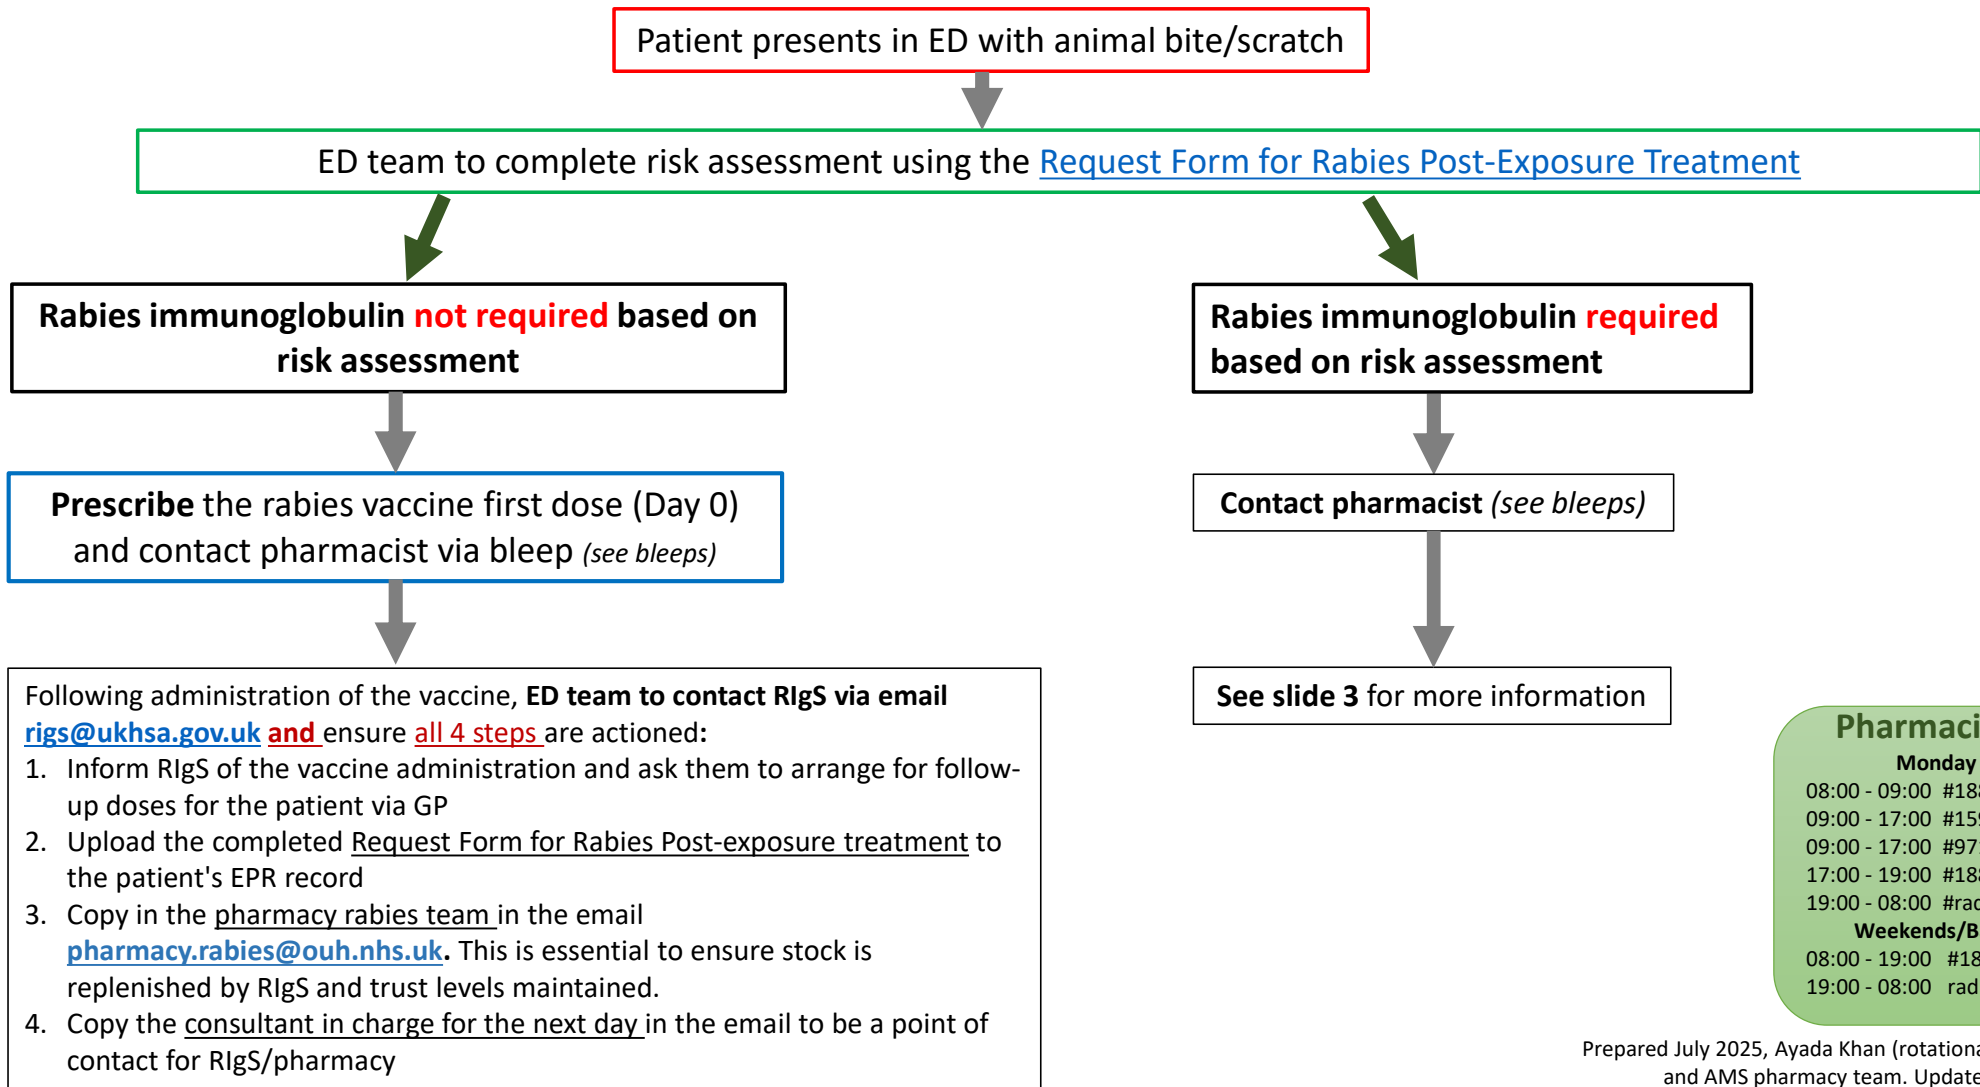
Patient presents in ED with animal bite/scratch

ED team to complete risk assessment using the Request Form for Rabies Post-Exposure Treatment

Rabies immunoglobulin not required based on risk assessment

Rabies immunoglobulin required based on risk assessment

Prescribe the rabies vaccine first dose (Day 0) and contact pharmacist via bleep (see bleeps)

Contact pharmacist (see bleeps)

See slide 3 for more information

Following administration of the vaccine, ED team to contact RIgS via email rigs@ukhsa.gov.uk and ensure all 4 steps are actioned:
1. Inform RIgS of the vaccine administration and ask them to arrange for follow-up doses for the patient via GP
2. Upload the completed Request Form for Rabies Post-exposure treatment to the patient's EPR record
3. Copy in the pharmacy rabies team in the email pharmacy.rabies@ouh.nhs.uk. This is essential to ensure stock is replenished by RIgS and trust levels maintained.
4. Copy the consultant in charge for the next day in the email to be a point of contact for RIgS/pharmacy

Pharmaci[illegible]
Monday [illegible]
08:00 - 09:00 #18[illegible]
09:00 - 17:00 #15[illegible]
09:00 - 17:00 #97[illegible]
17:00 - 19:00 #18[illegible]
19:00 - 08:00 #rad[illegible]
Weekends/B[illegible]
08:00 - 19:00 #18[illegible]
19:00 - 08:00 rad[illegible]

Prepared July 2025, Ayada Khan (rotationa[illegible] and AMS pharmacy team. Update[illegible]